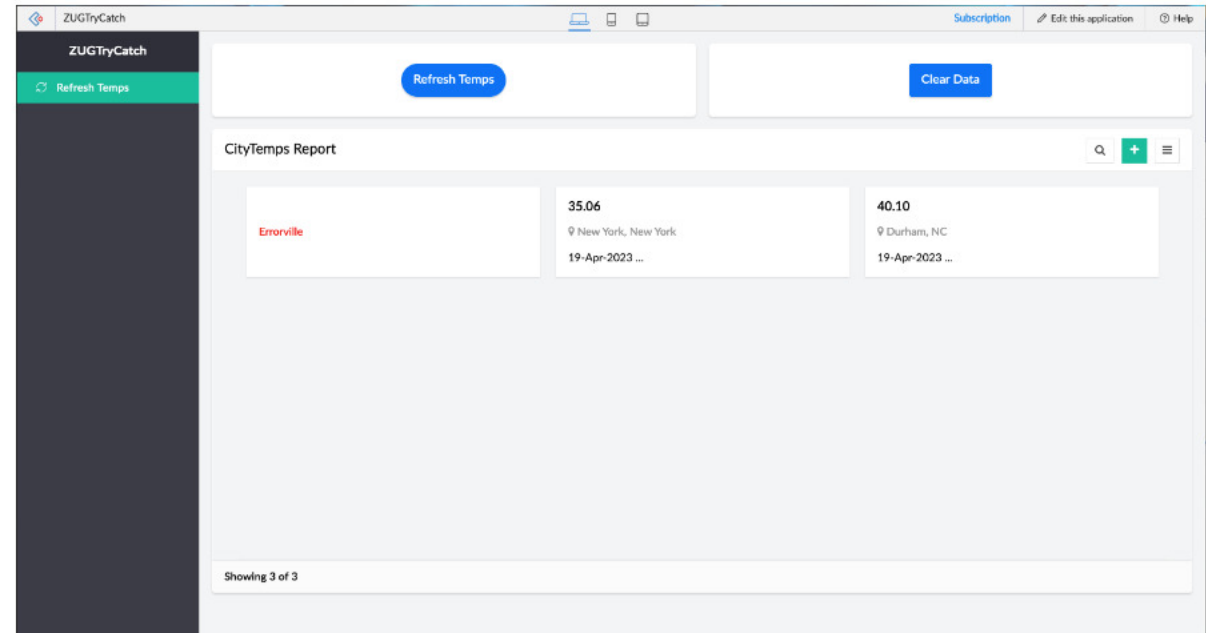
ZUGTryCatch

Subscription

Edit this application

Help

ZUGTryCatch

Refresh Temps

Refresh Temps

Clear Data

CityTemps Report

Errorville

35.06
New York, New York
19-Apr-2023 ...

40.10
Durham, NC
19-Apr-2023 ...

Showing 3 of 3